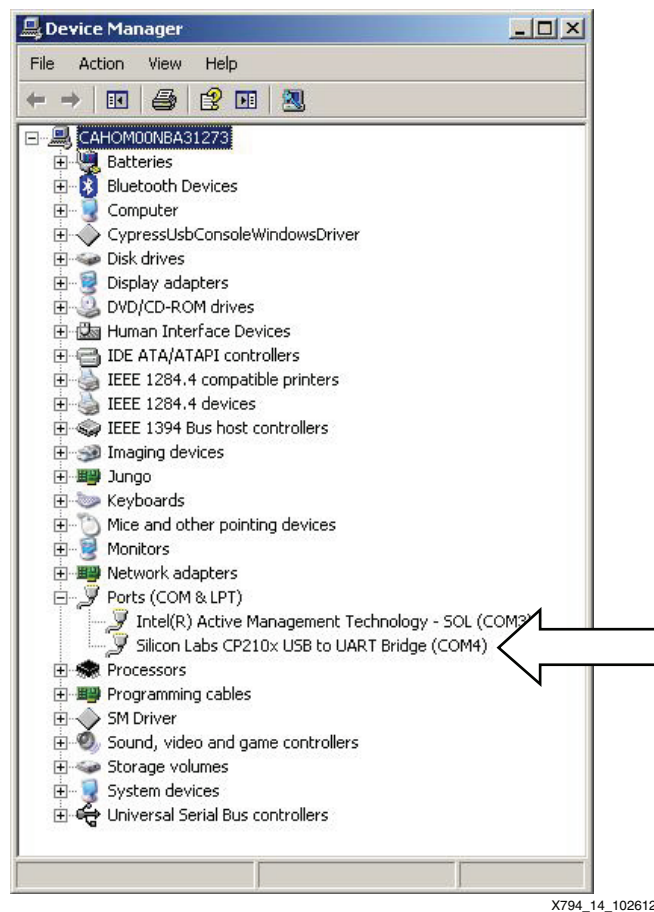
Device Manager

File Action View Help

CAHOM00NBA31273
Batteries
Bluetooth Devices
Computer
CypressUsbConsoleWindowsDriver
Disk drives
Display adapters
DVD/CD-ROM drives
Human Interface Devices
IDE ATA/ATAPI controllers
IEEE 1284.4 compatible printers
IEEE 1284.4 devices
IEEE 1394 Bus host controllers
Imaging devices
Jungo
Keyboards
Mice and other pointing devices
Monitors
Network adapters
Ports (COM & LPT)
Intel(R) Active Management Technology - SOL (COM3
Silicon Labs CP210x USB to UART Bridge (COM4)
Processors
Programming cables
SM Driver
Sound, video and game controllers
Storage volumes
System devices
Universal Serial Bus controllers

X794_14_102612